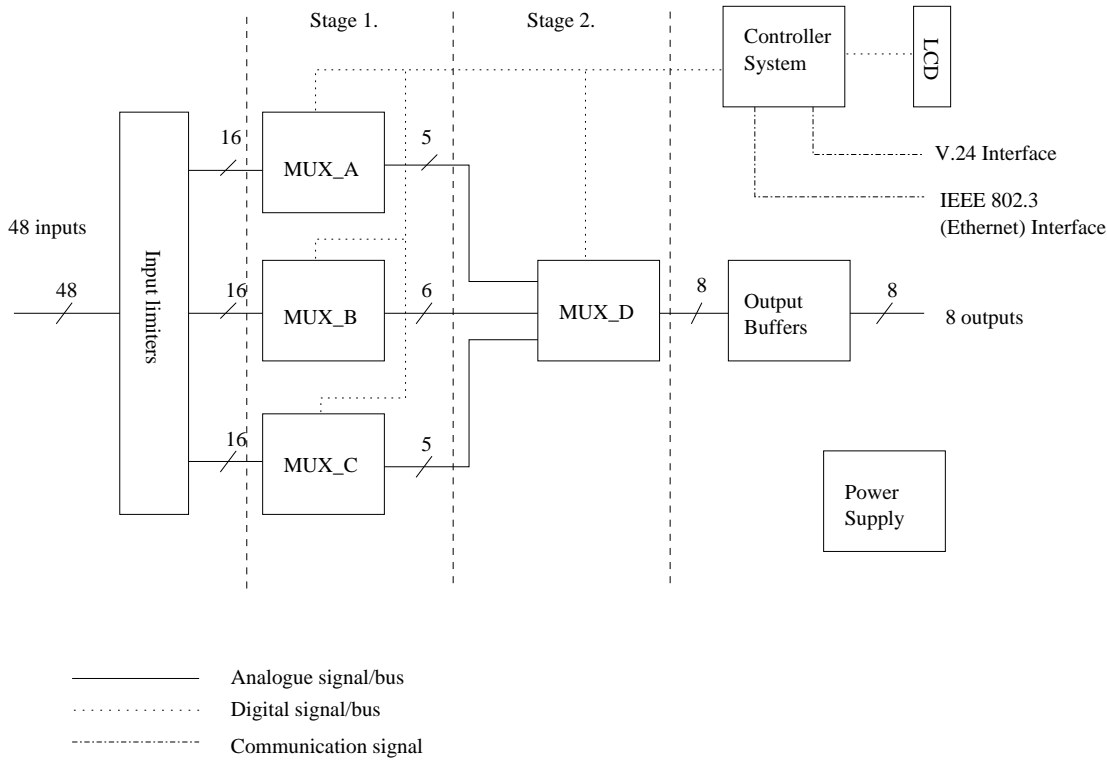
Stage 1.

Stage 2.

Controller System

LCD

V.24 Interface

IEEE 802.3 (Ethernet) Interface

48 inputs

48

Input limiters

16

MUX_A

5

16

MUX_B

6

MUX_D

8

Output Buffers

8

8 outputs

16

MUX_C

5

Power Supply

Analogue signal/bus

Digital signal/bus

Communication signal